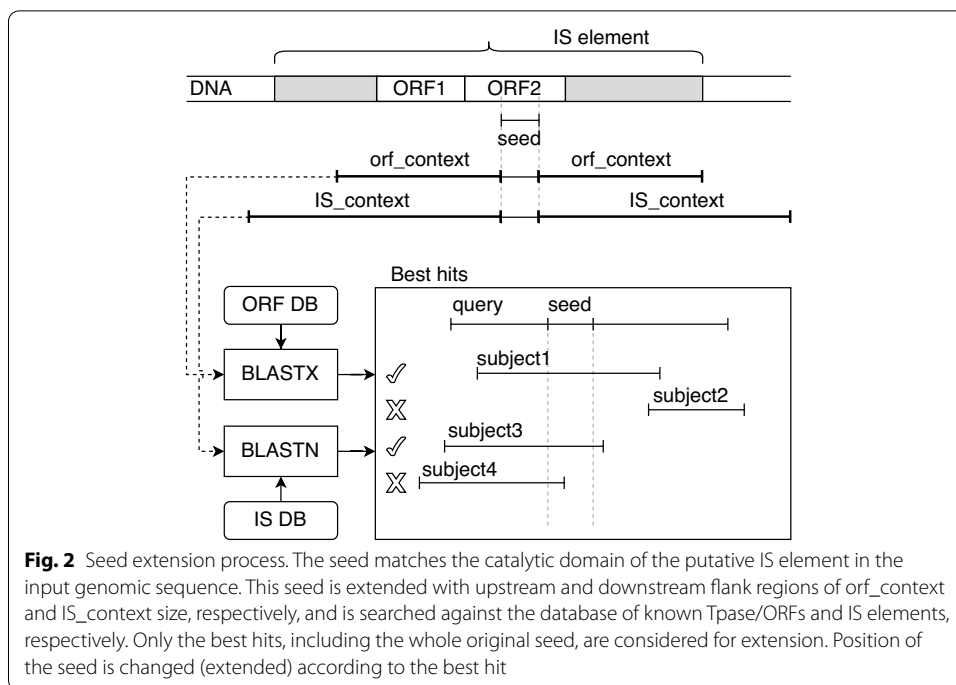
IS element

DNA ORF1 ORF2

seed

orf_context orf_context

IS_context IS_context

Best hits

ORF DB

query seed

BLASTX

subject1

subject2

BLASTN

subject3

subject4

IS DB

**Fig. 2** Seed extension process. The seed matches the catalytic domain of the putative IS element in the input genomic sequence. This seed is extended with upstream and downstream flank regions of orf_context and IS_context size, respectively, and is searched against the database of known Tpase/ORFs and IS elements, respectively. Only the best hits, including the whole original seed, are considered for extension. Position of the seed is changed (extended) according to the best hit